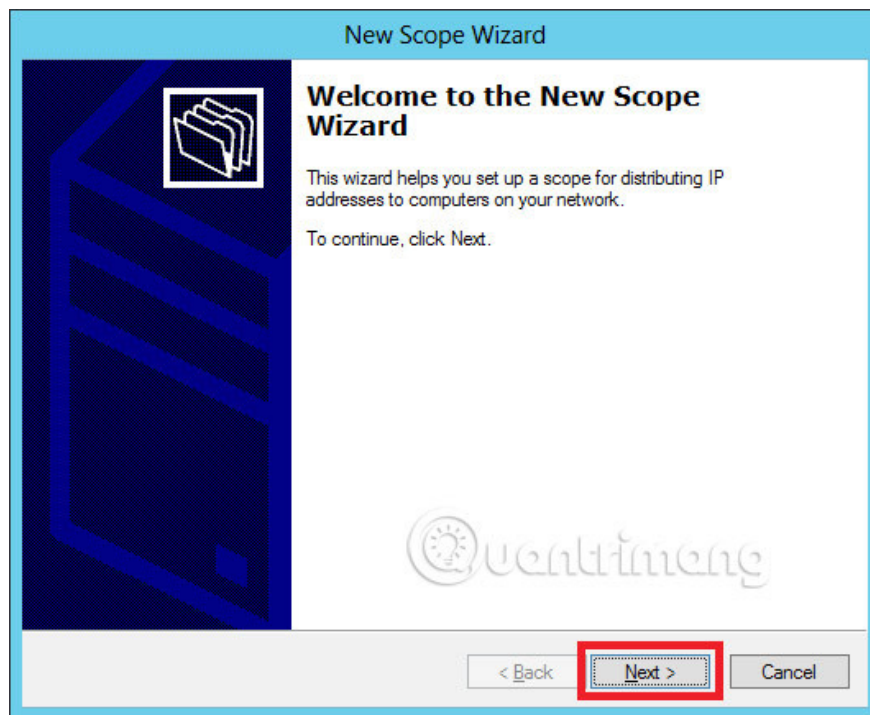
New Scope Wizard

Welcome to the New Scope Wizard

This wizard helps you set up a scope for distributing IP addresses to computers on your network.

To continue, click Next.

Quantrimang

< Back

Next >

Cancel